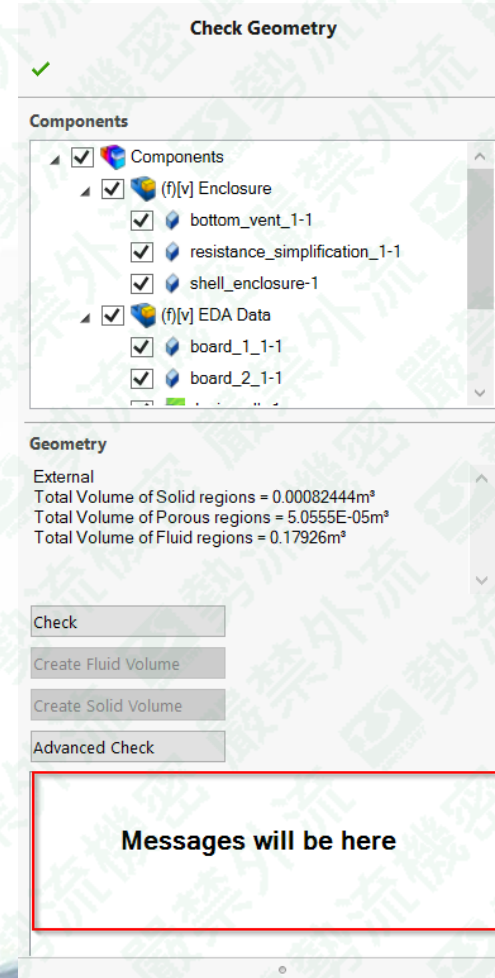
Check Geometry

Components

Components
(f)[v] Enclosure
bottom_vent_1-1
resistance_simplification_1-1
shell_enclosure-1
(f)[v] EDA Data
board_1_1-1
board_2_1-1
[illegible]

Geometry

External
Total Volume of Solid regions = 0.00082444m³
Total Volume of Porous regions = 5.0555E-05m³
Total Volume of Fluid regions = 0.17926m³

Check
Create Fluid Volume
Create Solid Volume
Advanced Check

Messages will be here